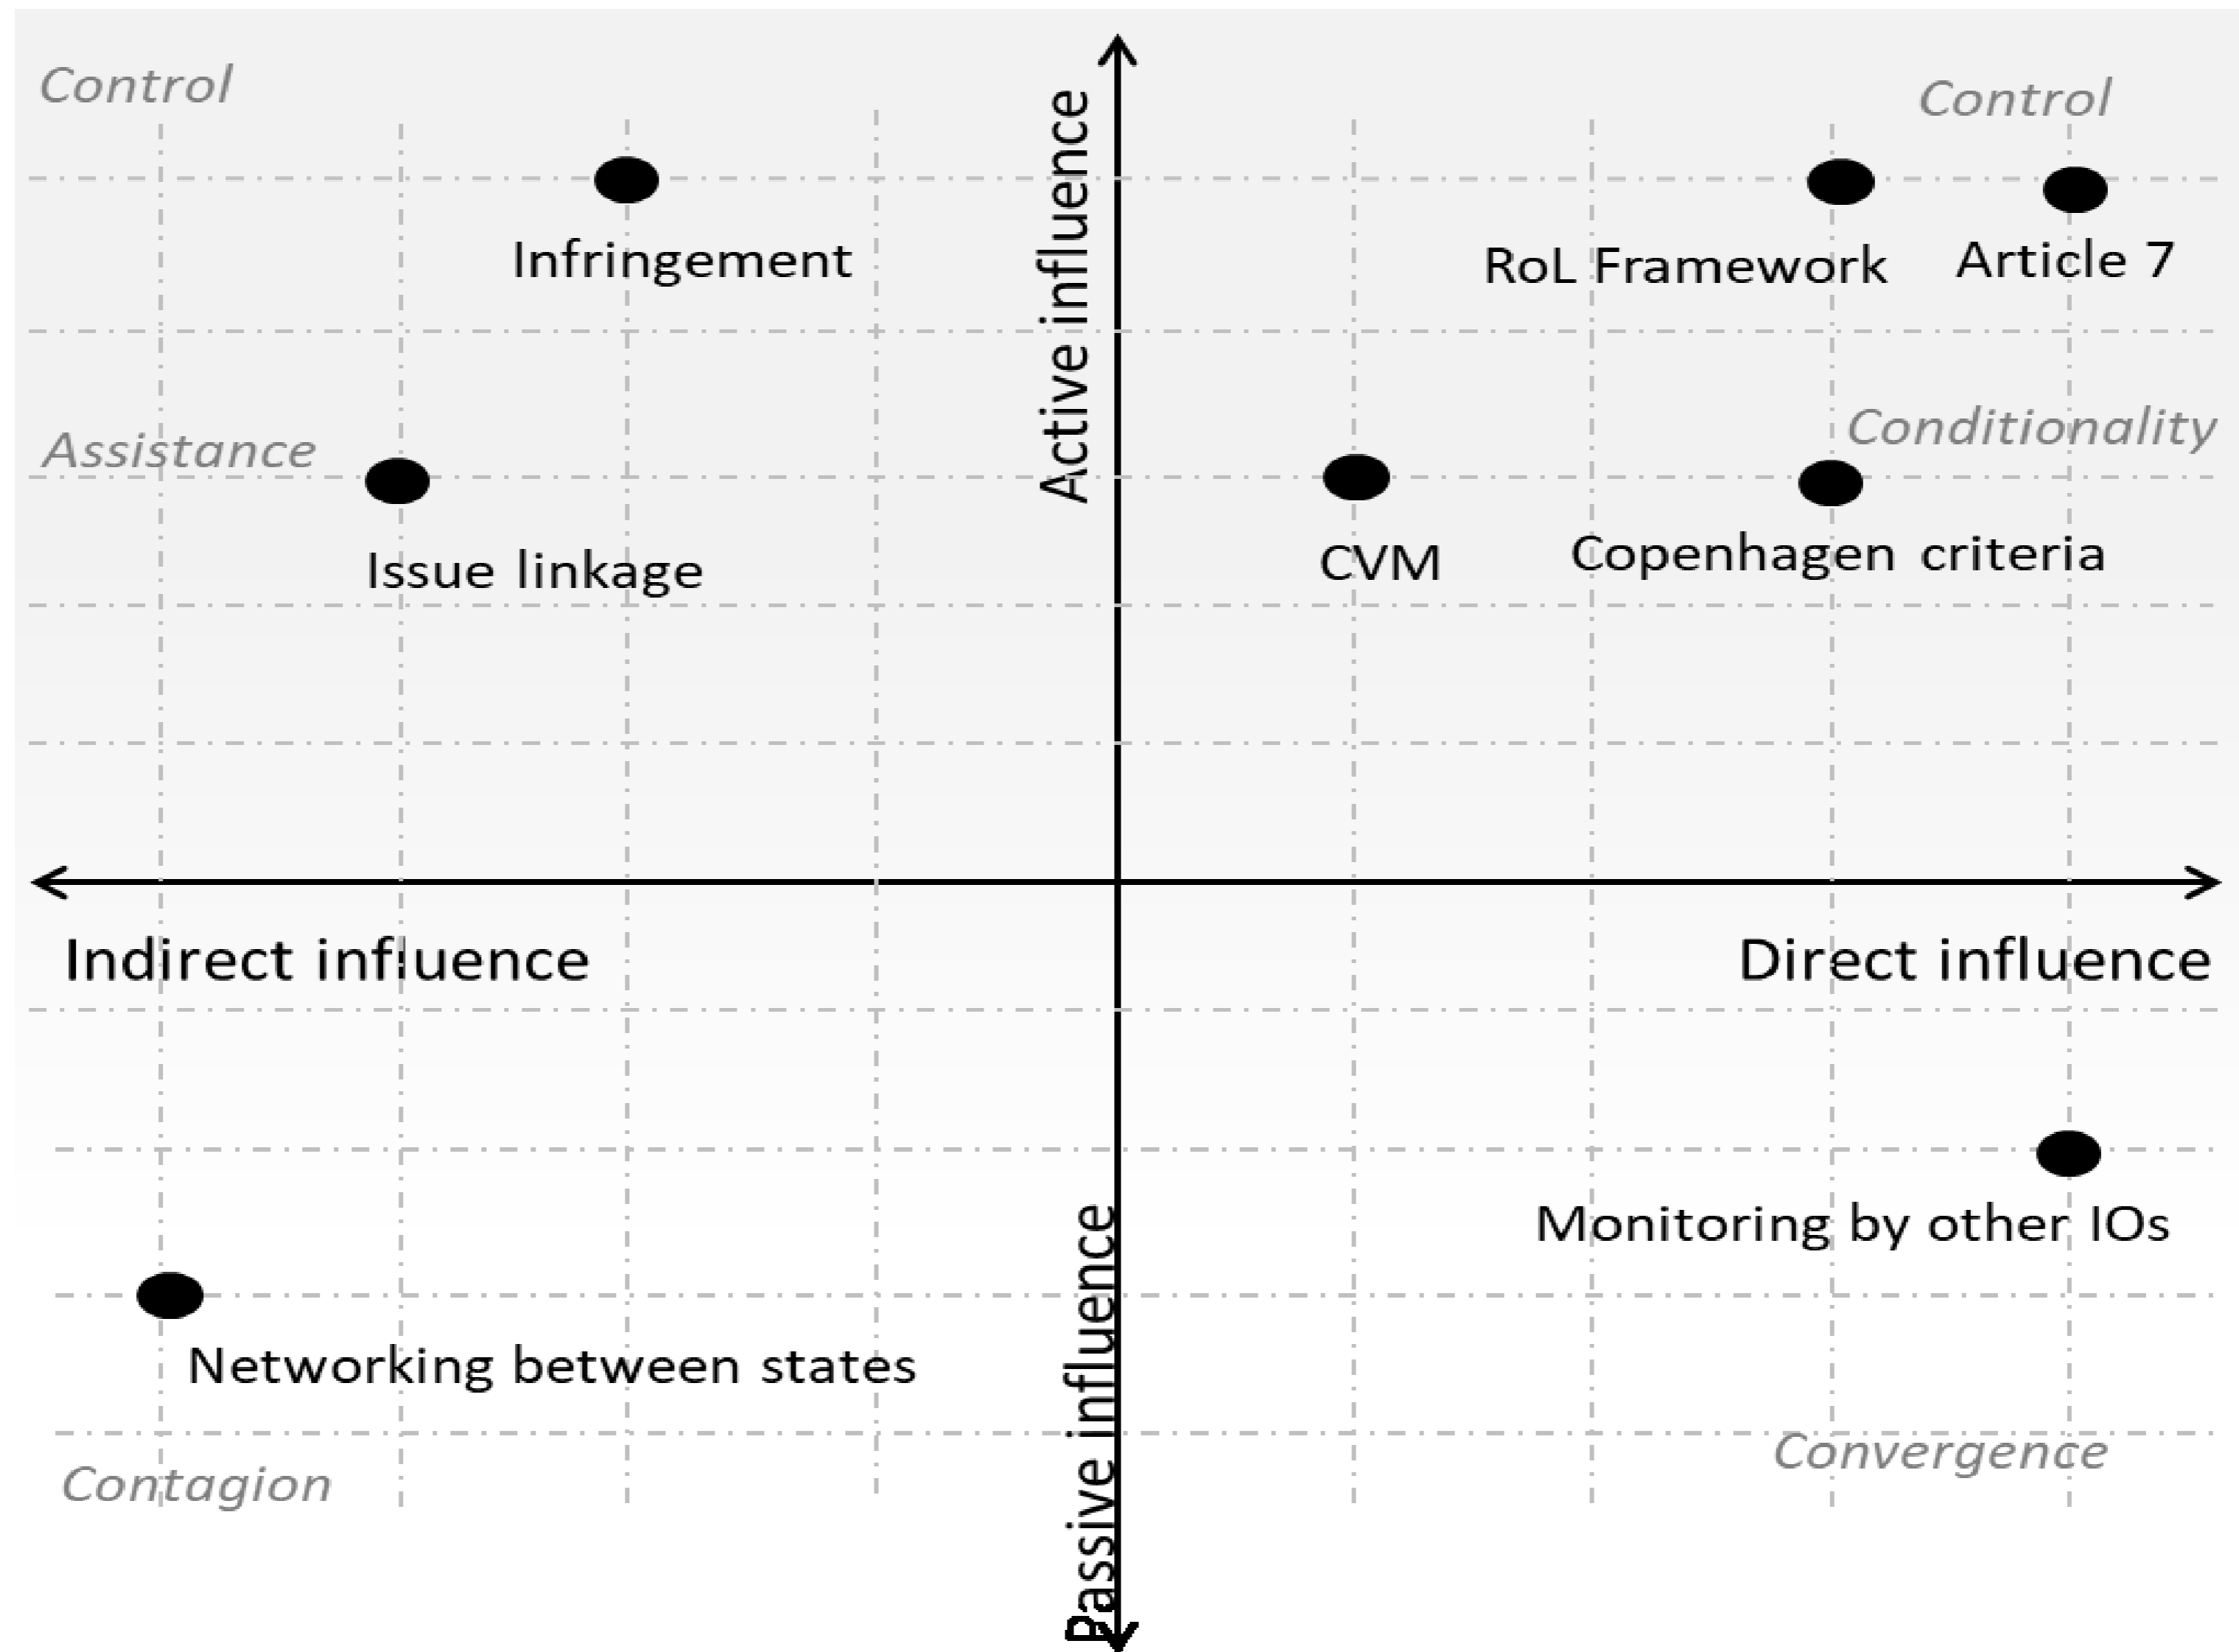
Control

Control

Active influence

Infringement

RoL Framework

Article 7

Conditionality

Assistance

Issue linkage

CVM

Copenhagen criteria

Indirect influence

Direct influence

Monitoring by other IOs

Networking between states

Passive influence

Convergence

Contagion